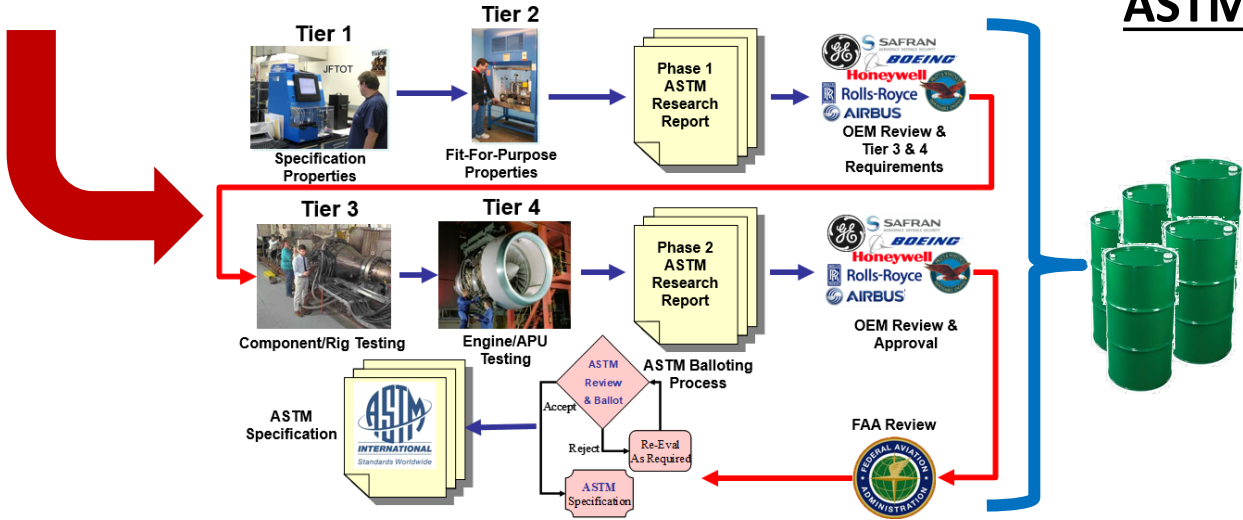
ASTM

Tier 1

JFTOT

Specification Properties

Tier 2

Fit-For-Purpose Properties

Phase 1 ASTM Research Report

SAFRAN

BOEING

Honeywell

Rolls-Royce

AIRBUS

OEM Review & Tier 3 & 4 Requirements

Tier 3

Component/Rig Testing

Tier 4

Engine/APU Testing

Phase 2 ASTM Research Report

SAFRAN

BOEING

Honeywell

Rolls-Royce

AIRBUS

OEM Review & Approval

ASTM Balloting Process

ASTM Review & Ballot

Accept

Reject

Re-Eval As Required

ASTM Specification

ASTM Specification

ASTM INTERNATIONAL Standards Worldwide

FAA Review

FEDERAL AVIATION ADMINISTRATION